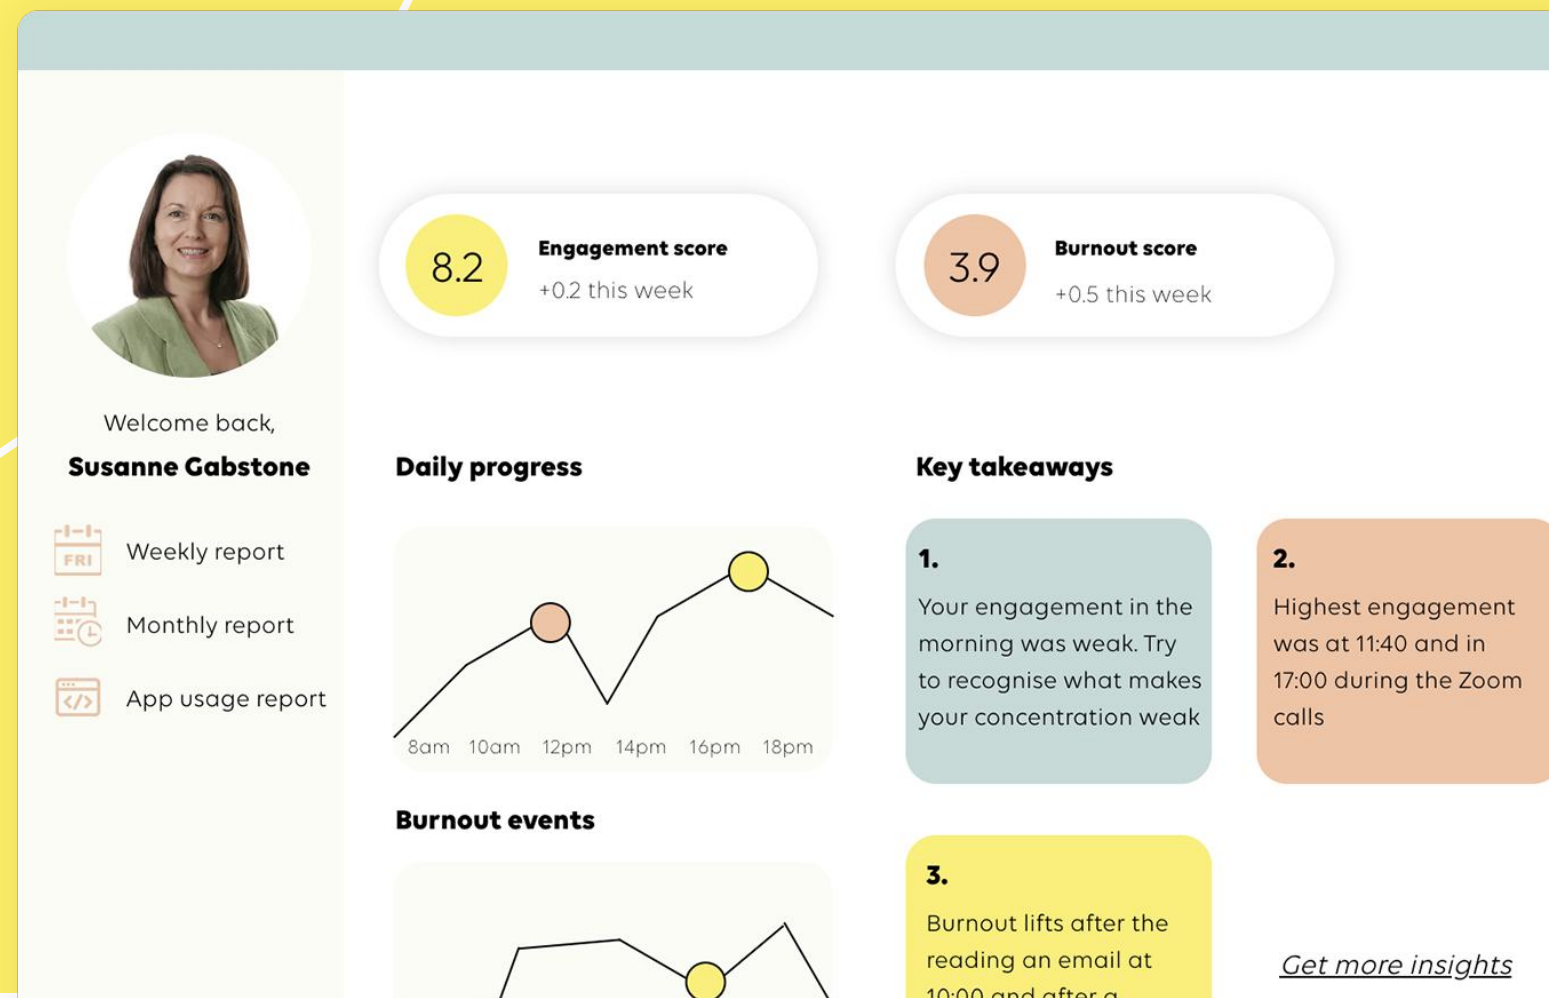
Welcome back,
Susanne Gabstone

FRI

Weekly report

Monthly report

App usage report

8.2
Engagement score
+0.2 this week

3.9
Burnout score
+0.5 this week

Daily progress

8am 10am 12pm 14pm 16pm 18pm

Burnout events

Key takeaways

1.
Your engagement in the morning was weak. Try to recognise what makes your concentration weak

2.
Highest engagement was at 11:40 and in 17:00 during the Zoom calls

3.
Burnout lifts after the reading an email at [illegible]

Get more insights